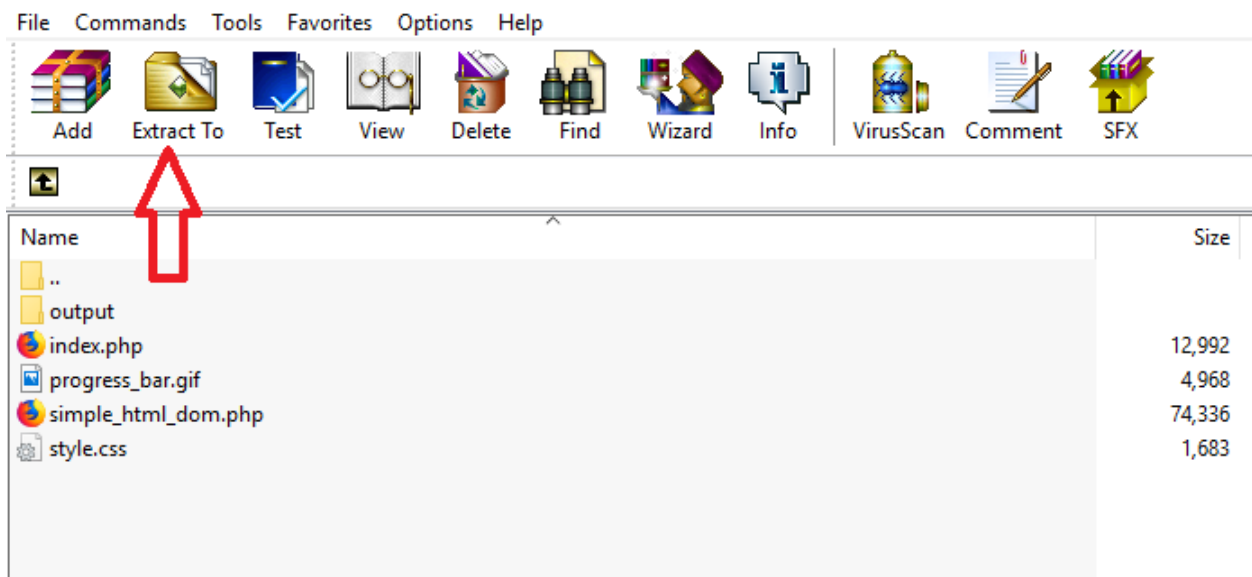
File Commands Tools Favorites Options Help

Add Extract To Test View Delete Find Wizard Info VirusScan Comment SFX

| Name | Size |
|---|---|
| .. | |
| output | |
| index.php | 12,992 |
| progress_bar.gif | 4,968 |
| simple_html_dom.php | 74,336 |
| style.css | 1,683 |